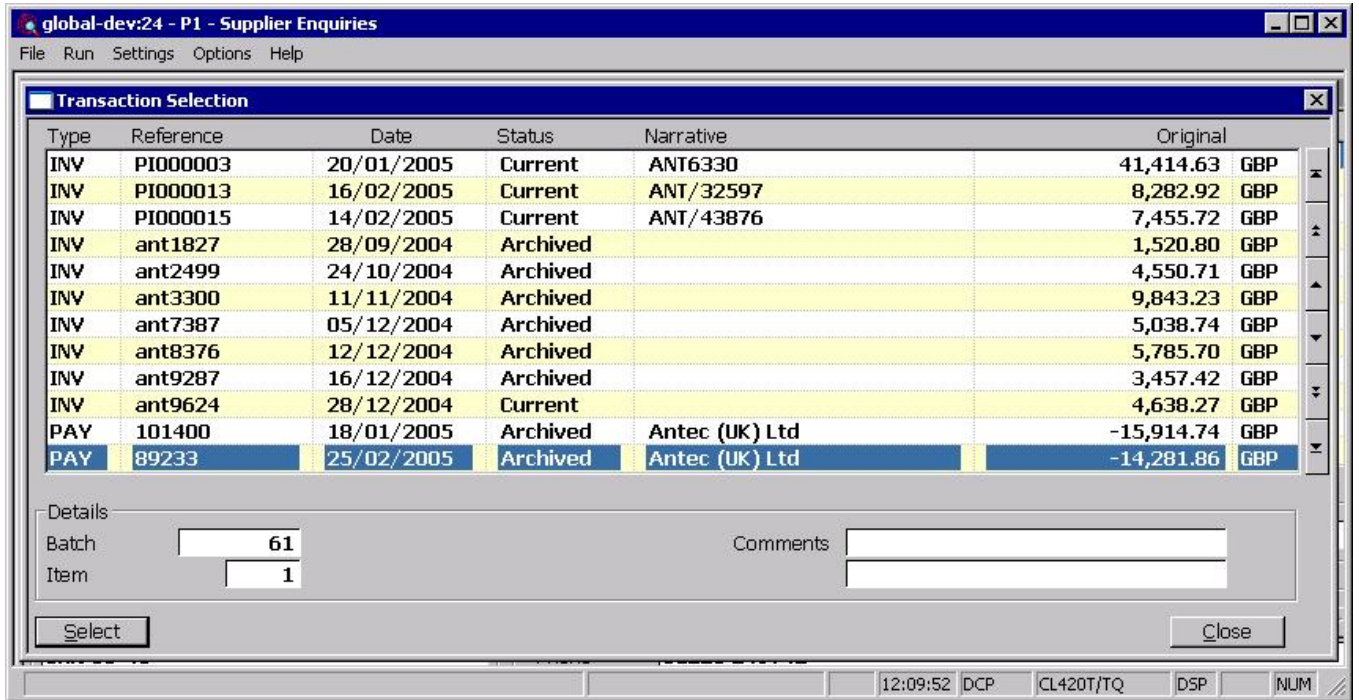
global-dev:24 - P1 - Supplier Enquiries

File Run Settings Options Help

Transaction Selection

| Type | Reference | Date | Status | Narrative | Original | |
|---|---|---|---|---|---|---|
| INV | PI000003 | 20/01/2005 | Current | ANT6330 | 41,414.63 | GBP |
| INV | PI000013 | 16/02/2005 | Current | ANT/32597 | 8,282.92 | GBP |
| INV | PI000015 | 14/02/2005 | Current | ANT/43876 | 7,455.72 | GBP |
| INV | ant1827 | 28/09/2004 | Archived | | 1,520.80 | GBP |
| INV | ant2499 | 24/10/2004 | Archived | | 4,550.71 | GBP |
| INV | ant3300 | 11/11/2004 | Archived | | 9,843.23 | GBP |
| INV | ant7387 | 05/12/2004 | Archived | | 5,038.74 | GBP |
| INV | ant8376 | 12/12/2004 | Archived | | 5,785.70 | GBP |
| INV | ant9287 | 16/12/2004 | Archived | | 3,457.42 | GBP |
| INV | ant9624 | 28/12/2004 | Current | | 4,638.27 | GBP |
| PAY | 101400 | 18/01/2005 | Archived | Antec (UK) Ltd | -15,914.74 | GBP |
| PAY | 89233 | 25/02/2005 | Archived | Antec (UK) Ltd | -14,281.86 | GBP |

Details
Batch 61
Item 1
Comments

Select
Close

12:09:52 DCP CL420T/TQ DSP NUM